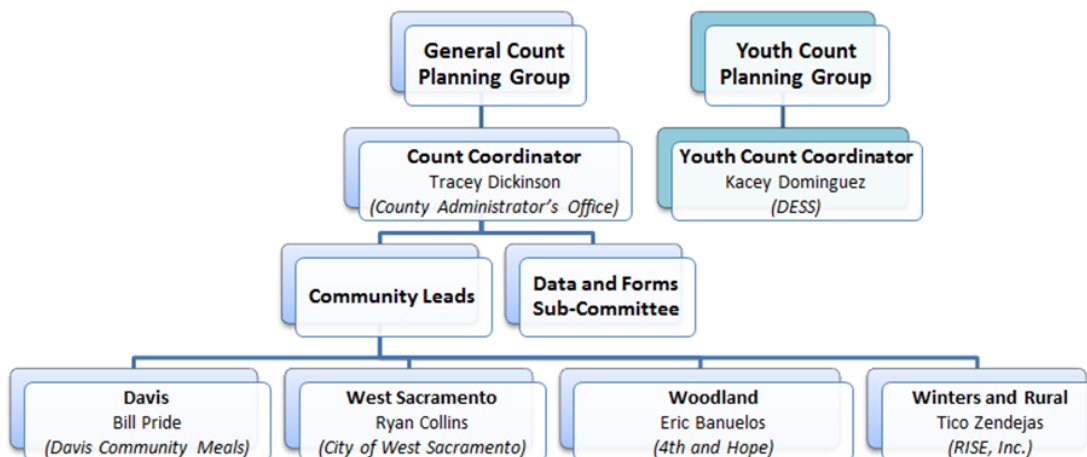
General Count Planning Group

Youth Count Planning Group

Count Coordinator
Tracey Dickinson
(County Administrator's Office)

Youth Count Coordinator
Kacey Dominguez
(DESS)

Community Leads

Data and Forms Sub-Committee

Davis
Bill Pride
(Davis Community Meals)

West Sacramento
Ryan Collins
(City of West Sacramento)

Woodland
Eric Banuelos
(4th and Hope)

Winters and Rural
Tico Zendejas
(RISE, Inc.)